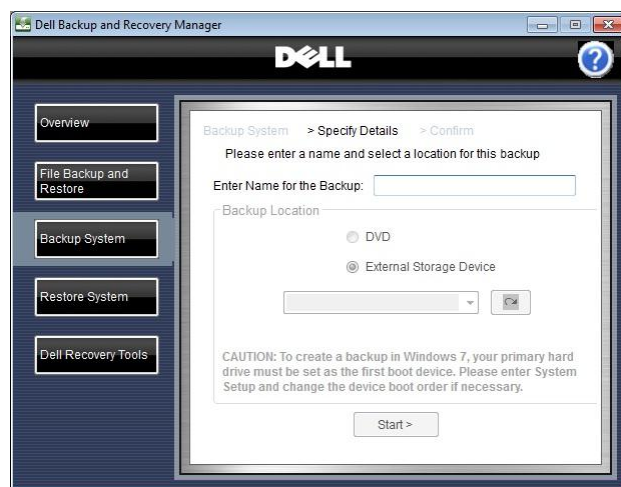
Dell Backup and Recovery Manager

DELL

?

Overview

File Backup and Restore

Backup System

Restore System

Dell Recovery Tools

Backup System > Specify Details > Confirm

Please enter a name and select a location for this backup

Enter Name for the Backup:

Backup Location

DVD

External Storage Device

CAUTION: To create a backup in Windows 7, your primary hard drive must be set as the first boot device. Please enter System Setup and change the device boot order if necessary.

Start >